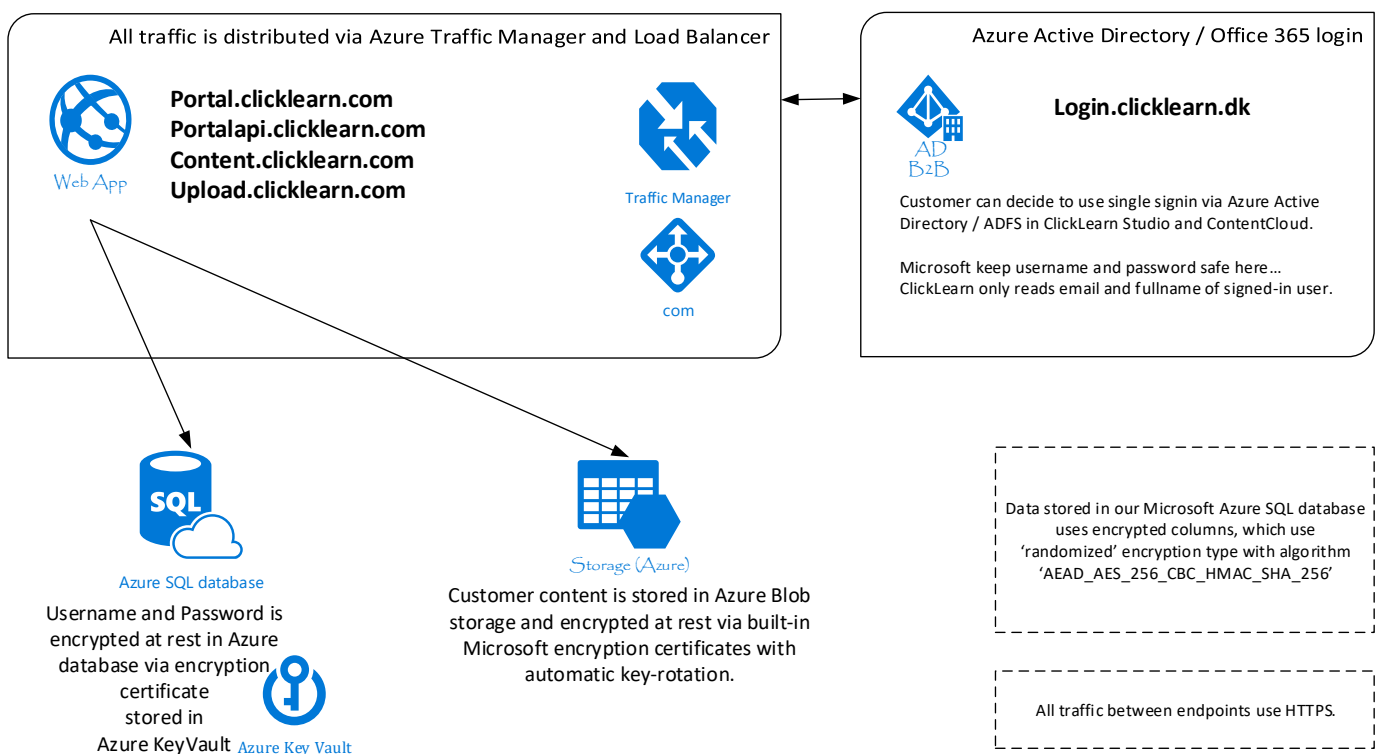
All traffic is distributed via Azure Traffic Manager and Load Balancer

Web App

Portal.clicklearn.com
Portalapi.clicklearn.com
Content.clicklearn.com
Upload.clicklearn.com

Traffic Manager

com

Azure Active Directory / Office 365 login

AD B2B

Login.clicklearn.dk

Customer can decide to use single signin via Azure Active Directory / ADFS in ClickLearn Studio and ContentCloud.

Microsoft keep username and password safe here… ClickLearn only reads email and fullname of signed-in user.

SQL

Azure SQL database

Username and Password is encrypted at rest in Azure database via encryption certificate stored in Azure KeyVault

Azure Key Vault

Storage (Azure)

Customer content is stored in Azure Blob storage and encrypted at rest via built-in Microsoft encryption certificates with automatic key-rotation.

Data stored in our Microsoft Azure SQL database uses encrypted columns, which use ‘randomized’ encryption type with algorithm ‘AEAD_AES_256_CBC_HMAC_SHA_256’

All traffic between endpoints use HTTPS.